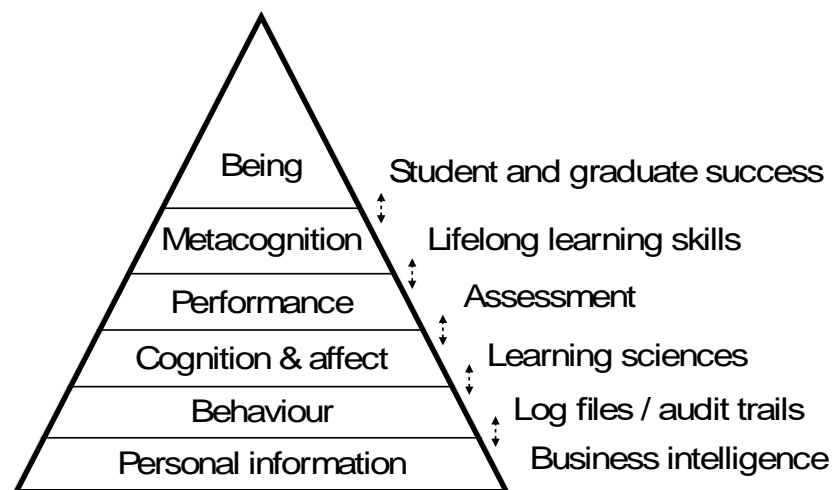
Being
Metacognition
Performance
Cognition & affect
Behaviour
Personal information

Student and graduate success
Lifelong learning skills
Assessment
Learning sciences
Log files / audit trails
Business intelligence